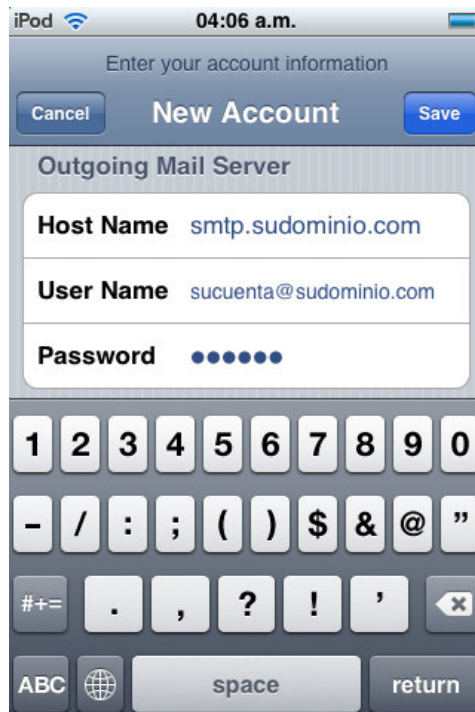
iPod 04:06 a.m.

Enter your account information

Cancel New Account Save

Outgoing Mail Server

Host Name smtp.sudominio.com

User Name sucuenta@sudominio.com

Password ••••••

1 2 3 4 5 6 7 8 9 0

- / : ; ( ) $ & @ "

#+= . , ? ! '

ABC space return